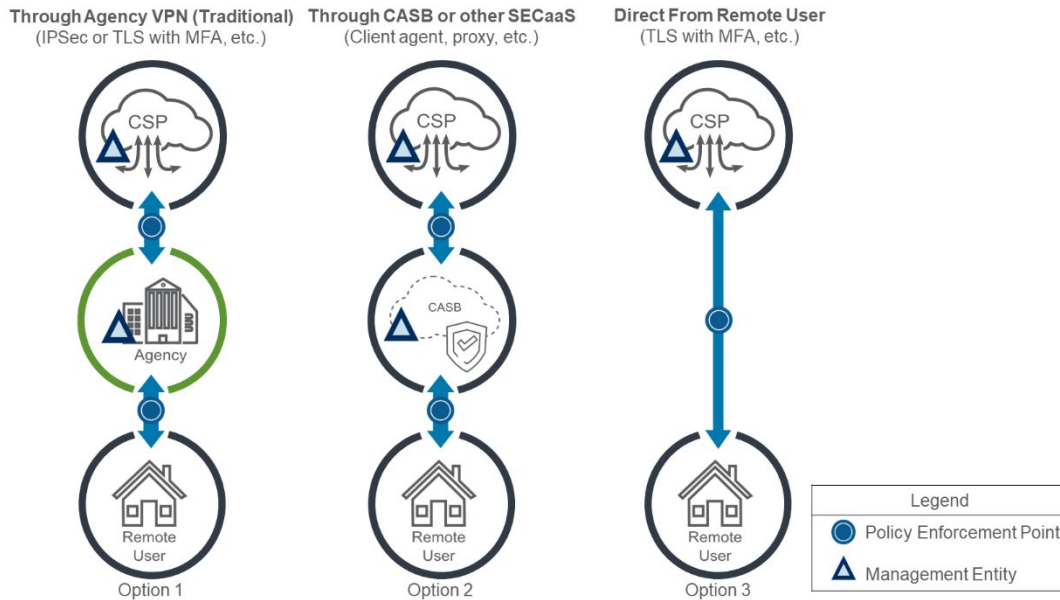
Through Agency VPN (Traditional)
(IPSec or TLS with MFA, etc.)

CSP

Agency

Remote User

Option 1

Through CASB or other SECaaS
(Client agent, proxy, etc.)

CSP

CASB

Remote User

Option 2

Direct From Remote User
(TLS with MFA, etc.)

CSP

Remote User

Option 3

Legend
Policy Enforcement Point
Management Entity